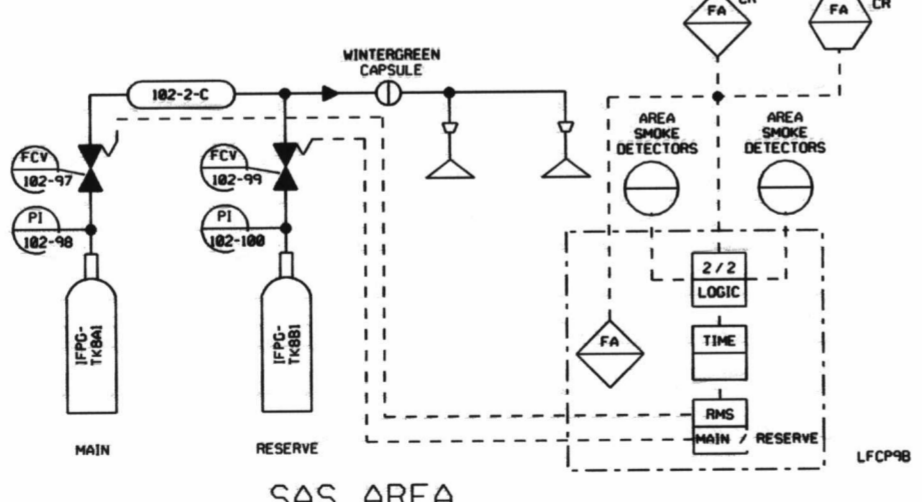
FA CR

FA CR

WINTERGREEN CAPSULE

102-2-C

FCV 102-97

PI 102-98

FCV 102-99

PI 102-100

AREA SMOKE DETECTORS

AREA SMOKE DETECTORS

2/2 LOGIC

FA

TIME

RMS

MAIN / RESERVE

IFPG-TK8A1

IFPG-TK8B1

MAIN

RESERVE

LFCP98

SAS AREA